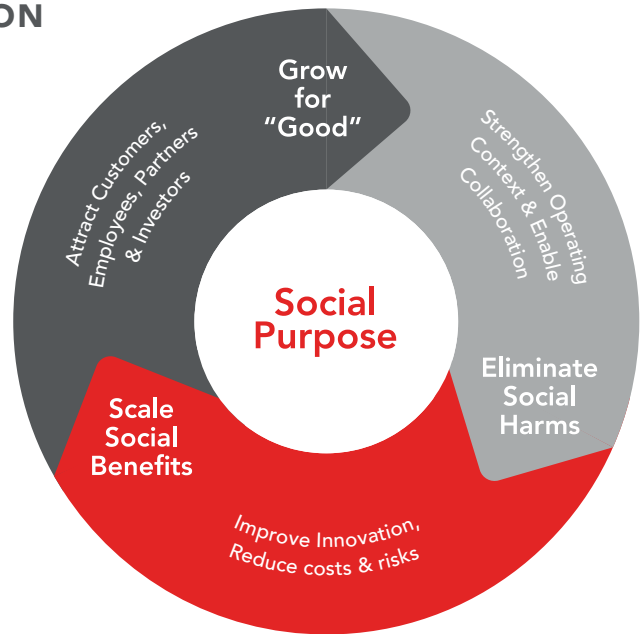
ON

Grow for "Good"

Attract Customers, Employees, Partners & Investors

Strengthen Operating Context & Enable Collaboration

Social Purpose

Eliminate Social Harms

Scale Social Benefits

Improve Innovation, Reduce costs & risks